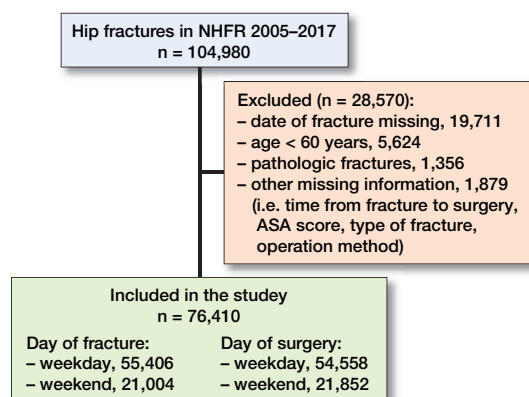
Hip fractures in NHFR 2005–2017
n = 104,980

Excluded (n = 28,570):
– date of fracture missing, 19,711
– age < 60 years, 5,624
– pathologic fractures, 1,356
– other missing information, 1,879
(i.e. time from fracture to surgery, ASA score, type of fracture, operation method)

Included in the studey
n = 76,410

Day of fracture:
– weekday, 55,406
– weekend, 21,004

Day of surgery:
– weekday, 54,558
– weekend, 21,852